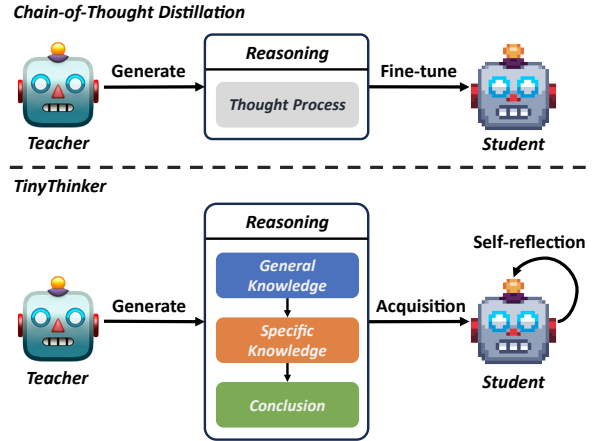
Chain-of-Thought Distillation

Teacher

Generate

Reasoning

Thought Process

Fine-tune

Student

TinyThinker

Teacher

Generate

Reasoning

General Knowledge

Specific Knowledge

Conclusion

Acquisition

Self-reflection

Student